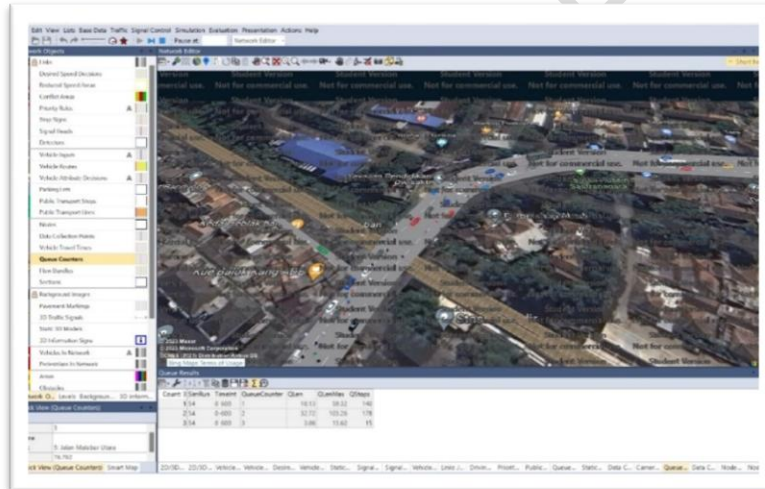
Edit View Lists Base Data Traffic Signal Control Simulation Evaluation Presentation Actions Help

Pause at: Network Editor

Network Objects

Network Editor

Links
Desired Speed Decisions
Reduced Speed Areas
Conflict Areas
Priority Rules
Stop Signs
Signal Heads
Detectors
Vehicle Inputs
Vehicle Routes
Vehicle Attribute Decisions
Parking Lots
Public Transport Stops
Public Transport Lines
Nodes
Data Collection Points
Vehicle Travel Times
Queue Counters
Flow Bundles
Sections
Background Images
Pavement Markings
3D Traffic Signals
Static 3D Models
3D Information Signs
Vehicles In Network
Pedestrians In Network
Areas
Obstacles

Student Version Student Version Student Version
Not for commercial use. Not for commercial use. Not for commercial use.

Version Student Version
Not for commercial use. Not for commercial use.

Not for commercial use.

Not for commercial use.

Not for commercial use.

Not for commercial use.

Not for commercial use.

© 2021 Maxar
© 2021 Microsoft Corporation
© 2021 Zenrin
Bing Maps Terms of Use

Queue Results

| Count: 3 | SimRun | TimeInt | QueueCounter | QLen | QLenMax | QStops |
|---|---|---|---|---|---|---|
| 1 | 3 | 0-600 | 1 | 19.53 | 38.52 | 140 |
| 2 | 3 | 0-600 | 2 | 32.72 | 103.26 | 178 |
| 3 | 3 | 0-600 | 3 | 3.86 | 15.62 | 15 |

Network O... Levels Backgroun... 3D Inform...

Quick View (Queue Counters)

3

Jl. Jalan Malabar Utara

76.762

Quick View (Queue Counters) Smart Map

2D/3D... 2D/3D... Vehicle... Vehicle... Desire... Vehicle... Static... Signal... Signal... Vehicle... Links /... Drivin... Priorit... Public... Queue... Static... Data C... Camer... Queue... Data C... Node... Noc